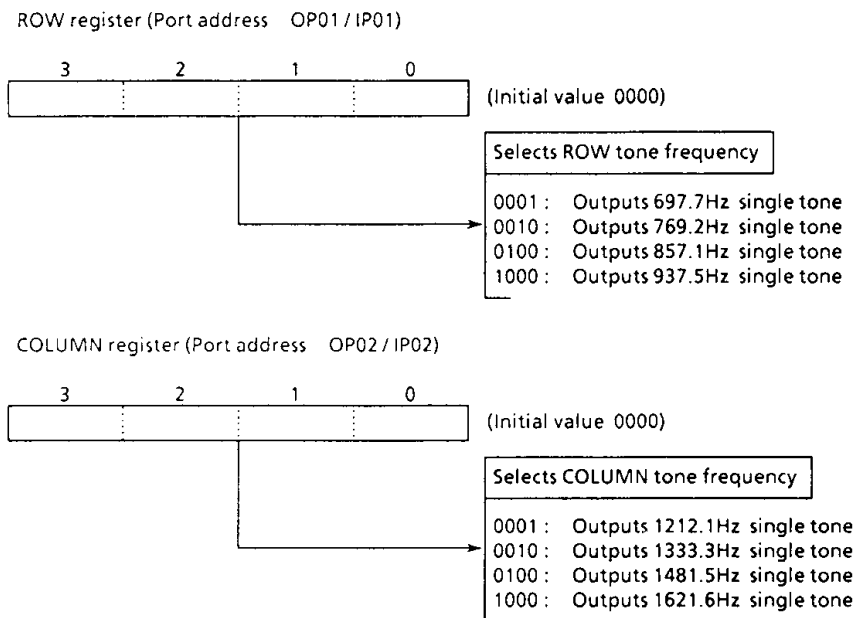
ROW register (Port address OP01 / IP01)

3 2 1 0

(Initial value 0000)

Selects ROW tone frequency

0001 : Outputs 697.7Hz single tone
0010 : Outputs 769.2Hz single tone
0100 : Outputs 857.1Hz single tone
1000 : Outputs 937.5Hz single tone

COLUMN register (Port address OP02 / IP02)

3 2 1 0

(Initial value 0000)

Selects COLUMN tone frequency

0001 : Outputs 1212.1Hz single tone
0010 : Outputs 1333.3Hz single tone
0100 : Outputs 1481.5Hz single tone
1000 : Outputs 1621.6Hz single tone